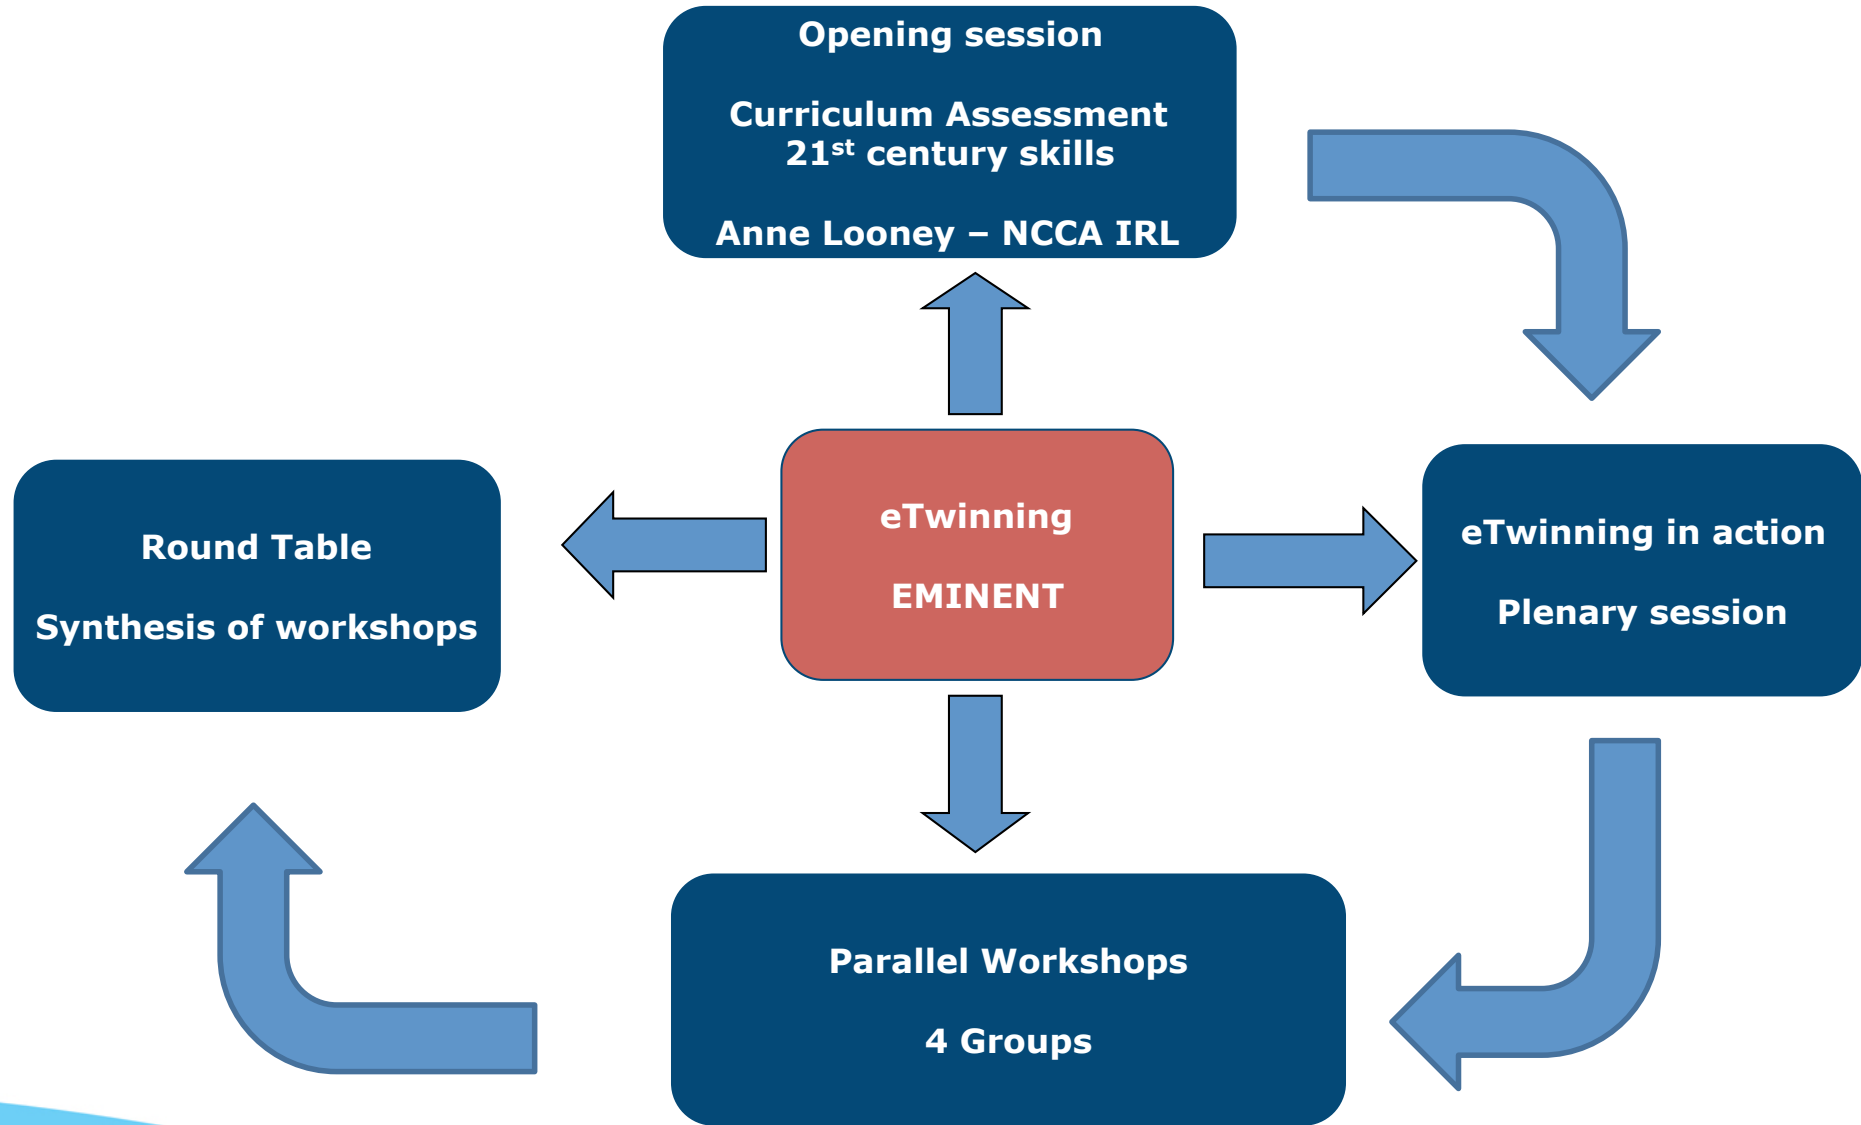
Opening session

Curriculum Assessment
21$^{st}$ century skills

Anne Looney – NCCA IRL

eTwinning

EMINENT

Round Table

Synthesis of workshops

eTwinning in action

Plenary session

Parallel Workshops

4 Groups